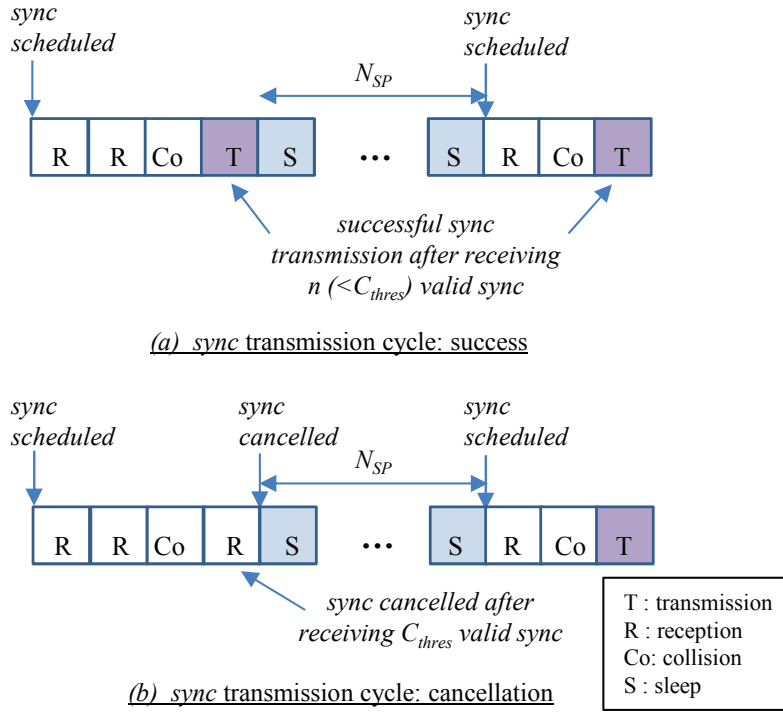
sync scheduled

sync scheduled

$N_{SP}$

| R | R | Co | T | S | … | S | R | Co | T |
|---|---|---|---|---|---|---|---|---|---|

successful sync transmission after receiving n ($<C_{thres}$) valid sync

(a) sync transmission cycle: success

sync scheduled

sync cancelled

sync scheduled

$N_{SP}$

| R | R | Co | R | S | … | S | R | Co | T |
|---|---|---|---|---|---|---|---|---|---|

sync cancelled after receiving $C_{thres}$ valid sync

T : transmission
R : reception
Co: collision
S : sleep

(b) sync transmission cycle: cancellation